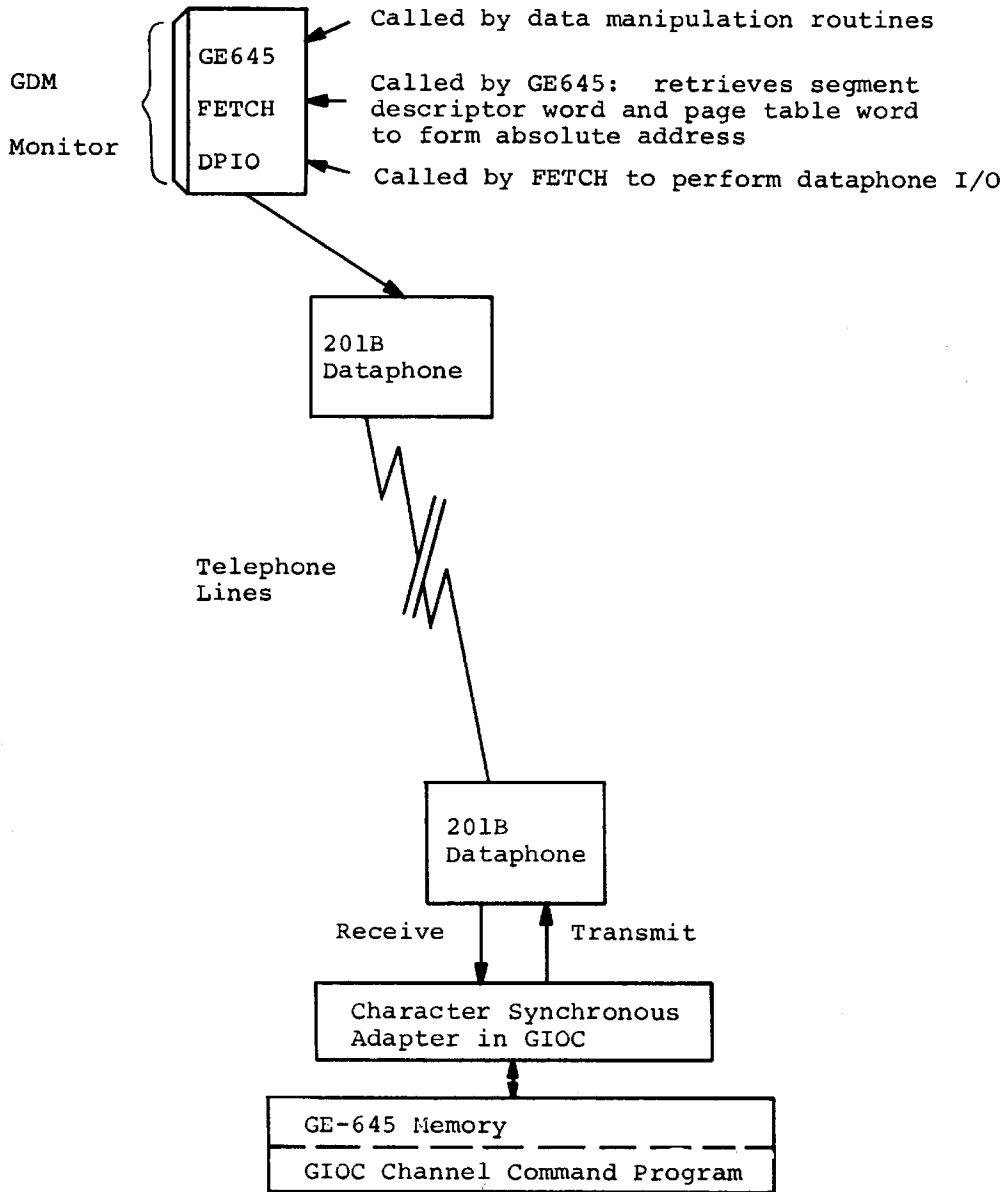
GDM

Monitor

GE645

FETCH

DPIO

Called by data manipulation routines

Called by GE645: retrieves segment descriptor word and page table word to form absolute address

Called by FETCH to perform dataphone I/O

201B Dataphone

Telephone Lines

201B Dataphone

Receive

Transmit

Character Synchronous Adapter in GIOC

GE-645 Memory

GIOC Channel Command Program